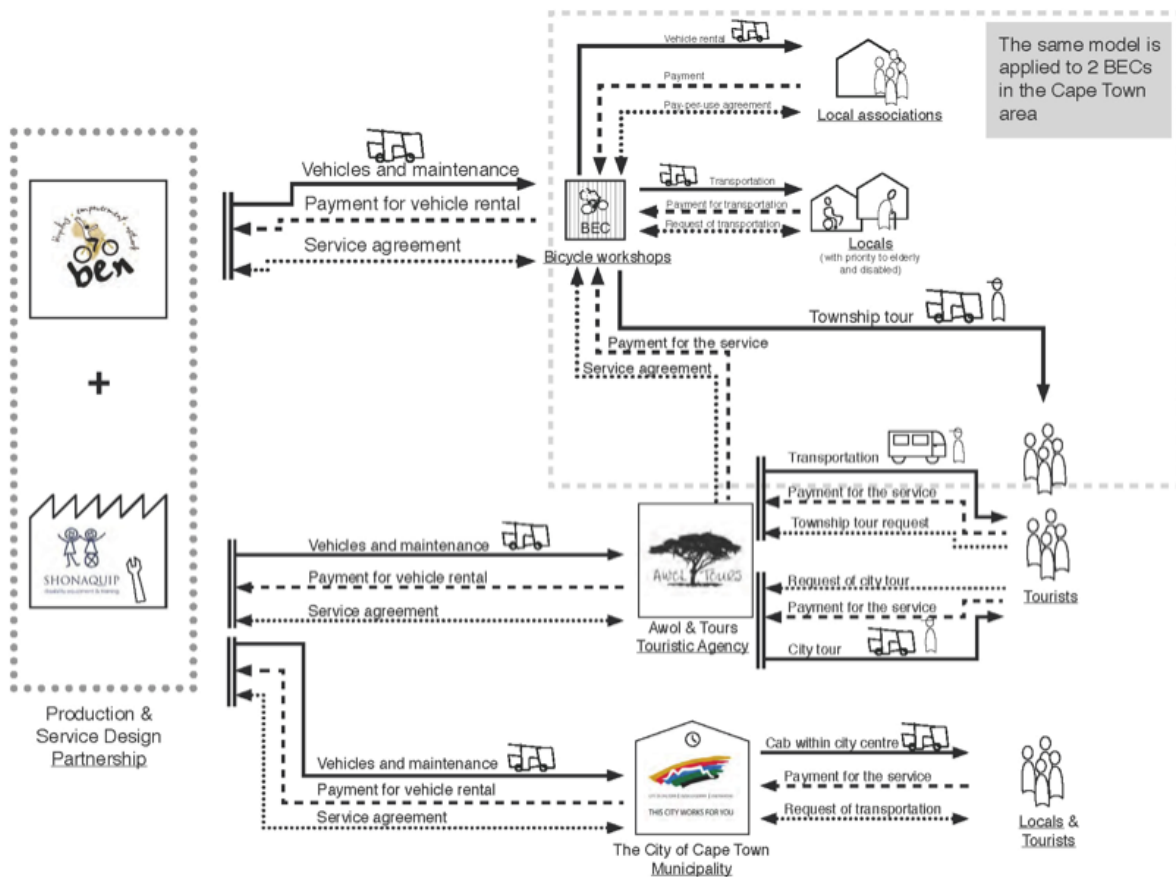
The same model is applied to 2 BECs in the Cape Town area

Vehicle rental
Payment
Pay-per-use agreement
Local associations

Vehicles and maintenance
Payment for vehicle rental
Service agreement

BEC
Bicycle workshops

Transportation
Payment for transportation
Request of transportation
Locals
(with priority to elderly and disabled)

ben

Township tour

Payment for the service
Service agreement

+

Transportation
Payment for the service
Township tour request

Tourists

SHONAQUIP
disability equipment & training

Vehicles and maintenance
Payment for vehicle rental
Service agreement

AWOL TOURS
Awol & Tours
Touristic Agency

Request of city tour
Payment for the service
City tour

Production & Service Design Partnership

Vehicles and maintenance
Payment for vehicle rental
Service agreement

THIS CITY WORKS FOR YOU
The City of Cape Town
Municipality

Cab within city centre
Payment for the service
Request of transportation

Locals & Tourists